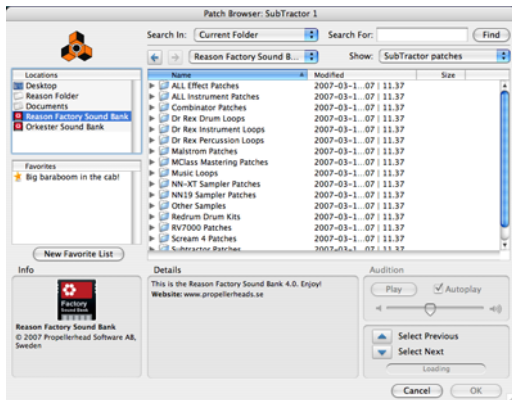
Patch Browser: SubTractor 1

Search In: Current Folder

Search For:

Find

Reason Factory Sound B...

Show: SubTractor patches

Locations

Desktop

Reason Folder

Documents

Reason Factory Sound Bank

Orkester Sound Bank

Favorites

Big baraboom in the cab!

New Favorite List

| Name | Modified | Size |
|---|---|---|
| ALL Effect Patches | 2007-03-1...07 \| 11.37 | |
| ALL Instrument Patches | 2007-03-1...07 \| 11.37 | |
| Combinator Patches | 2007-03-1...07 \| 11.37 | |
| Dr Rex Drum Loops | 2007-03-1...07 \| 11.37 | |
| Dr Rex Instrument Loops | 2007-03-1...07 \| 11.37 | |
| Dr Rex Percussion Loops | 2007-03-1...07 \| 11.37 | |
| Malstrom Patches | 2007-03-1...07 \| 11.37 | |
| MClass Mastering Patches | 2007-03-1...07 \| 11.37 | |
| Music Loops | 2007-03-1...07 \| 11.37 | |
| NN-XT Sampler Patches | 2007-03-1...07 \| 11.37 | |
| NN19 Sampler Patches | 2007-03-1...07 \| 11.37 | |
| Other Samples | 2007-03-1...07 \| 11.37 | |
| Redrum Drum Kits | 2007-03-1...07 \| 11.37 | |
| RV7000 Patches | 2007-03-1...07 \| 11.37 | |
| Scream 4 Patches | 2007-03-1...07 \| 11.37 | |
| Subtractor Patches | 2007-03-1...07 \| 11.37 | |

Info

Factory Sound Bank

Reason Factory Sound Bank
© 2007 Propellerhead Software AB, Sweden

Details

This is the Reason Factory Sound Bank 4.0. Enjoy!
Website: www.propellerheads.se

Audition

Play

Autoplay

Select Previous

Select Next

Loading

Cancel

OK